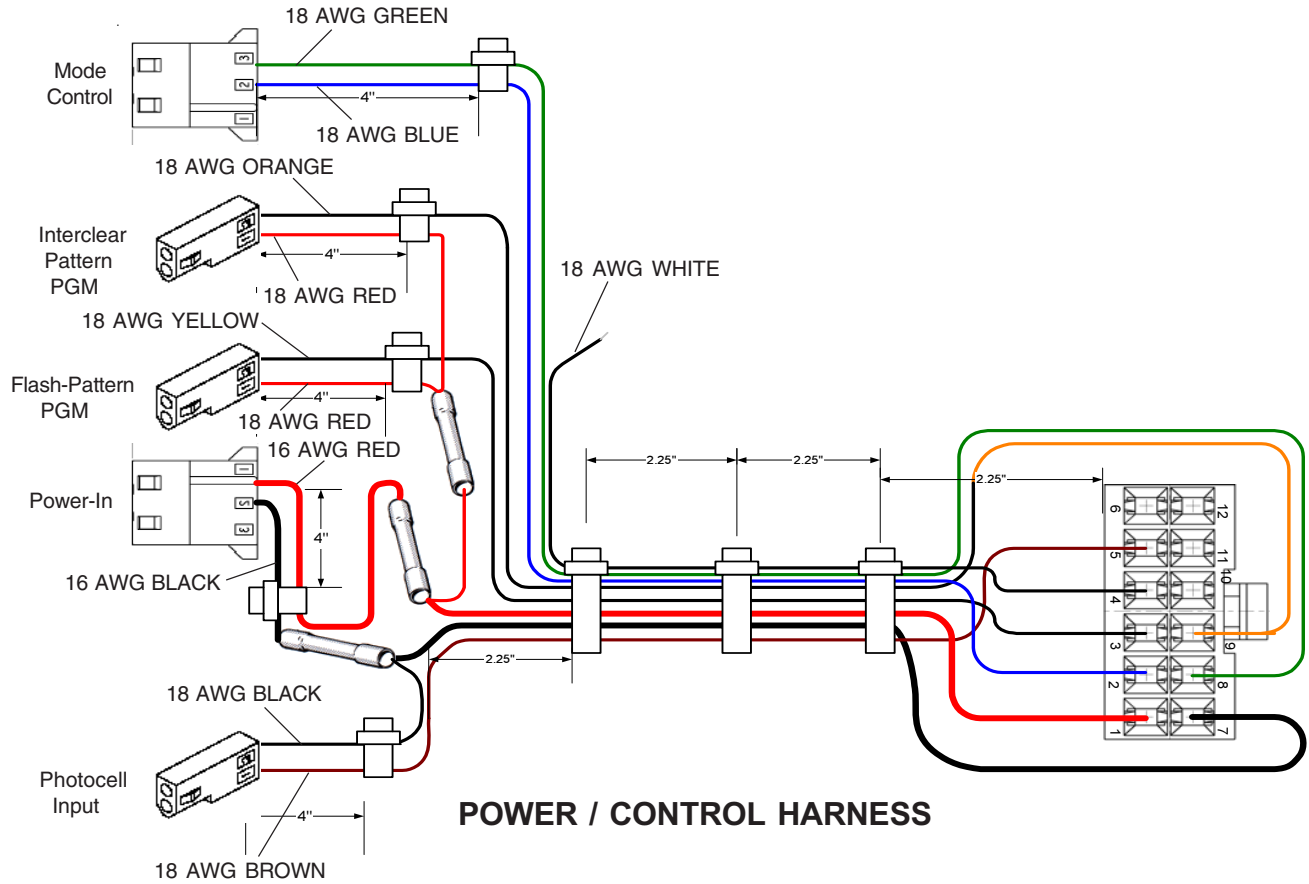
18 AWG GREEN

Mode Control

3
2
1

4"

18 AWG BLUE

18 AWG ORANGE

Interclear Pattern PGM

4"

18 AWG RED

18 AWG WHITE

18 AWG YELLOW

Flash-Pattern PGM

4"

18 AWG RED

16 AWG RED

Power-In

1
2
3

4"

16 AWG BLACK

2.25"

2.25"

2.25"

2.25"

6
5
4
3
2
1

12
11
10
9
8
7

18 AWG BLACK

Photocell Input

4"

18 AWG BROWN

POWER / CONTROL HARNESS